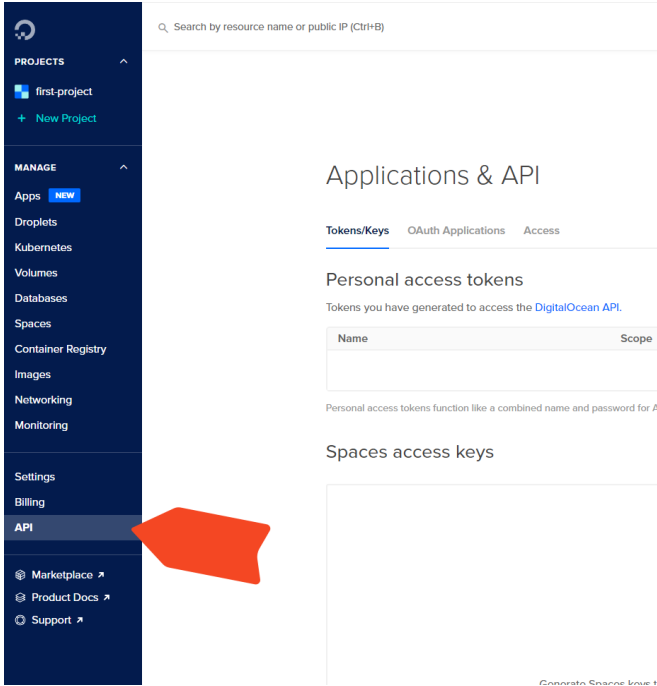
PROJECTS

first-project

+ New Project

MANAGE

Apps NEW

Droplets

Kubernetes

Volumes

Databases

Spaces

Container Registry

Images

Networking

Monitoring

Settings

Billing

API

Marketplace ↗

Product Docs ↗

Support ↗

Search by resource name or public IP (Ctrl+B)

Applications & API

Tokens/Keys OAuth Applications Access

Personal access tokens

Tokens you have generated to access the DigitalOcean API.

| Name | Scope |
|---|---|
| | |

Personal access tokens function like a combined name and password for A

Spaces access keys

Generate Spaces keys t